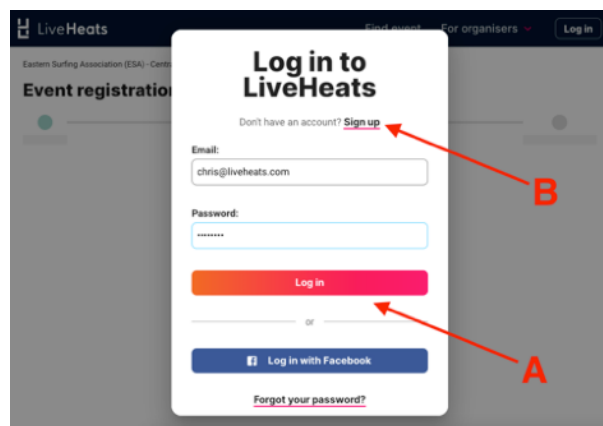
LiveHeats

Find event For organisers Log in

Eastern Surfing Association (ESA) - Centr

Event registratio

Log in to LiveHeats

Don't have an account? Sign up

Email:

chris@liveheats.com

Password:

•••••••••

Log in

or

Log in with Facebook

Forgot your password?

B

A